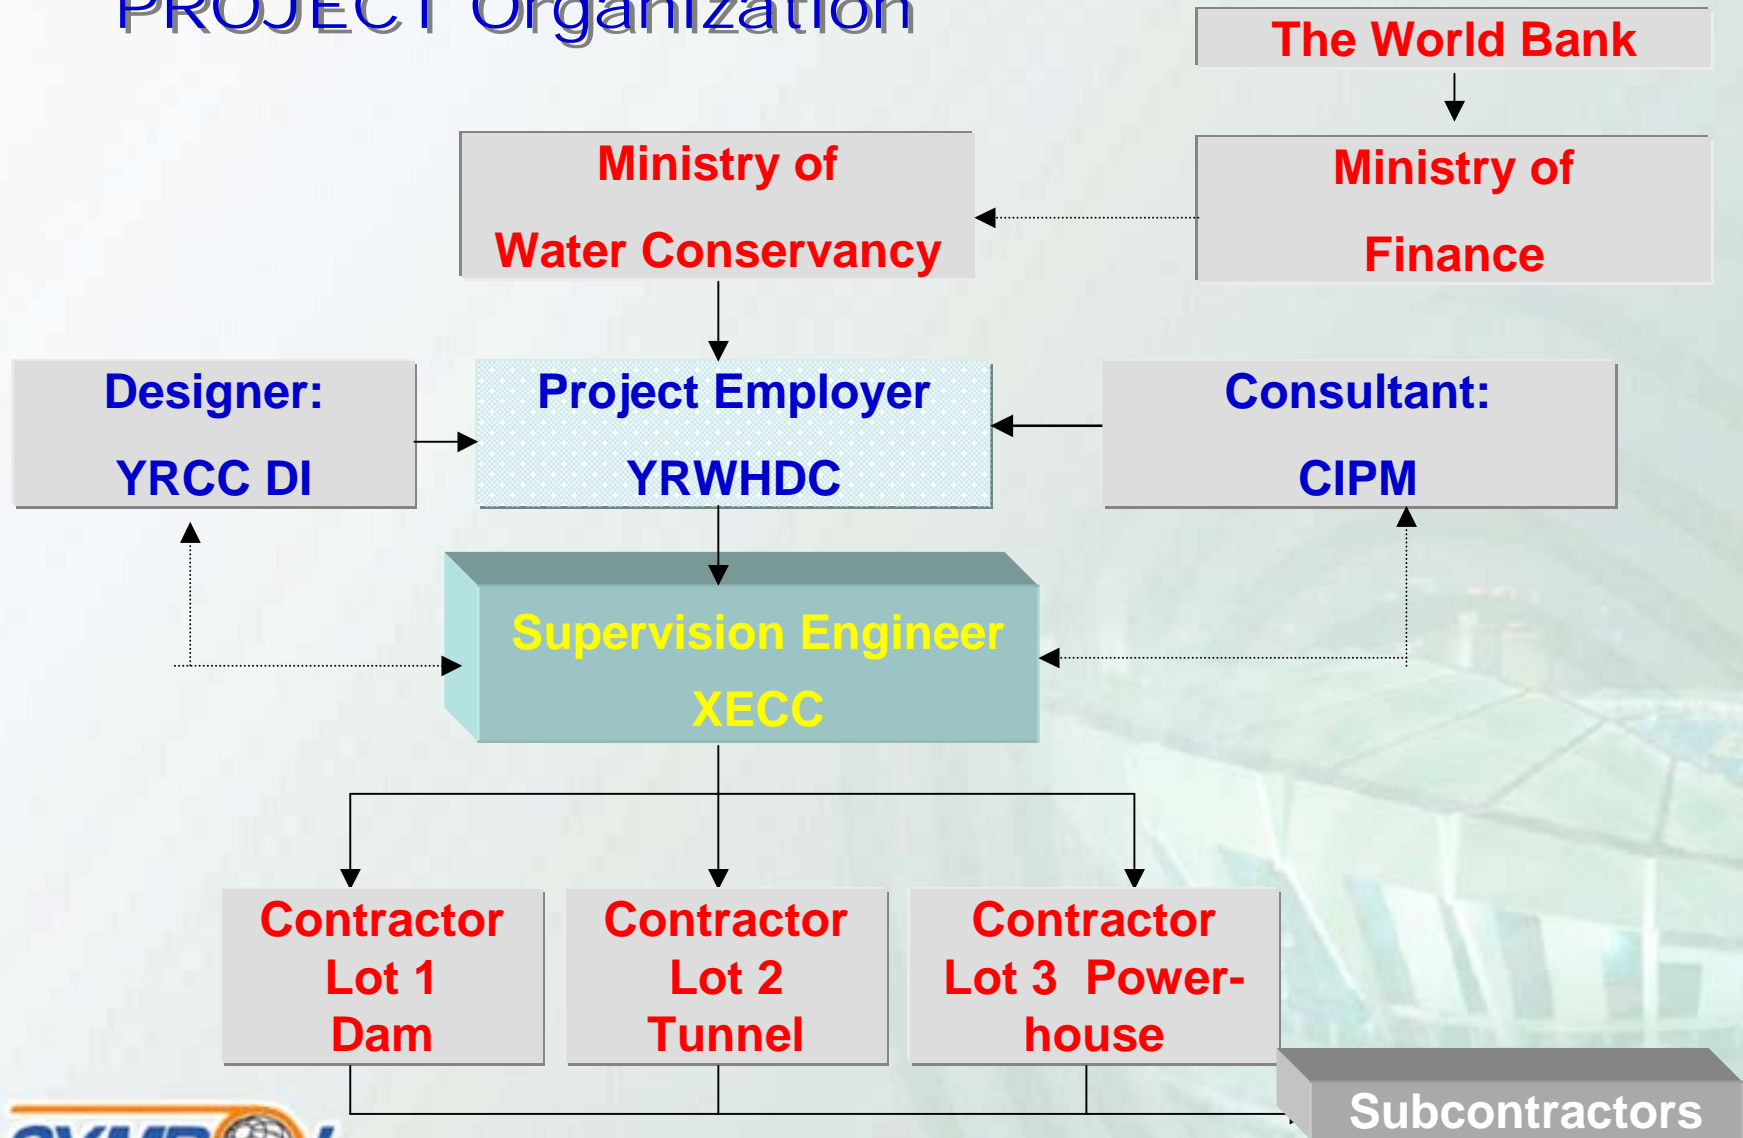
PROJECT Organization

The World Bank

Ministry of Water Conservancy

Ministry of Finance

Designer: YRCC DI

Project Employer YRWHDC

Consultant: CIPM

Supervision Engineer XECC

Contractor Lot 1 Dam

Contractor Lot 2 Tunnel

Contractor Lot 3 Powerhouse

Subcontractors